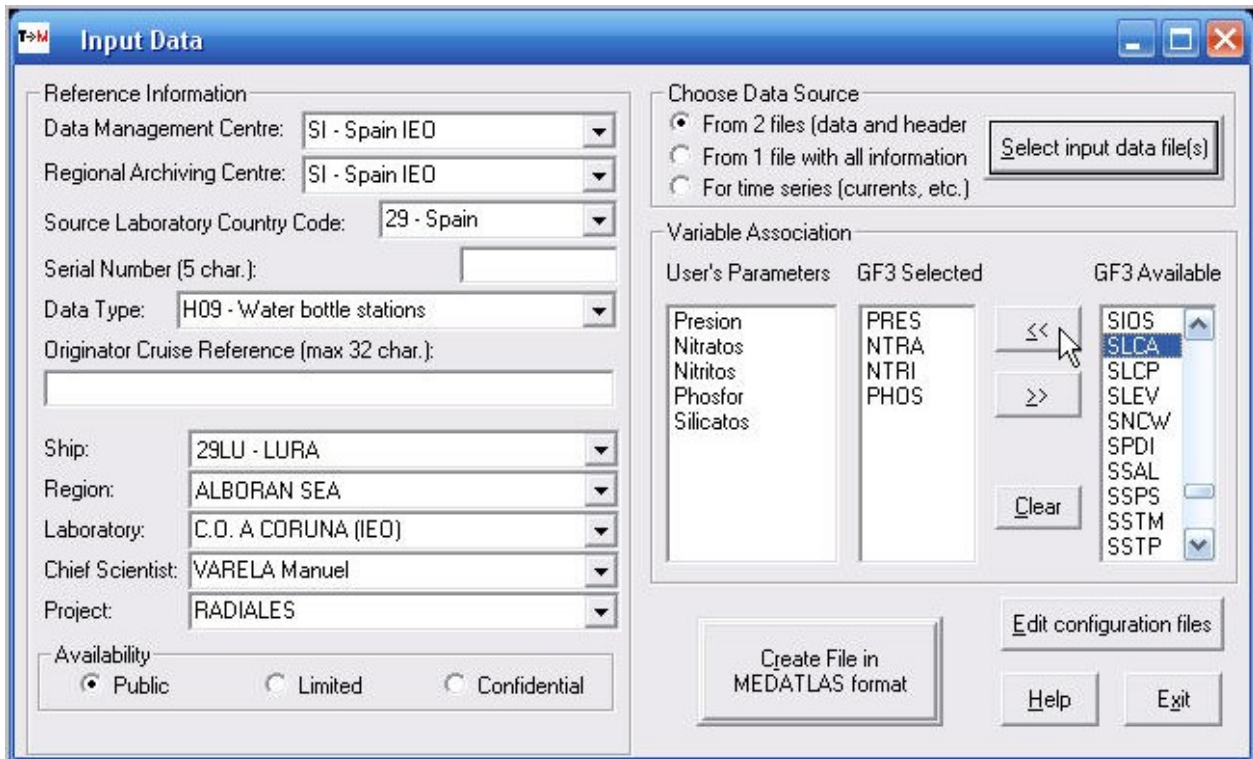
T>M Input Data

Reference Information
Data Management Centre: SI - Spain IEO
Regional Archiving Centre: SI - Spain IEO
Source Laboratory Country Code: 29 - Spain
Serial Number (5 char.):
Data Type: H09 - Water bottle stations
Originator Cruise Reference (max 32 char.):

Ship: 29LU - LURA
Region: ALBORAN SEA
Laboratory: C.O. A CORUNA (IEO)
Chief Scientist: VARELA Manuel
Project: RADIALES

Availability
Public
Limited
Confidential

Choose Data Source
From 2 files (data and header
From 1 file with all information
For time series (currents, etc.)
Select input data file(s)

Variable Association
User's Parameters
Presion
Nitratos
Nitritos
Phosfor
Silicatos

GF3 Selected
PRES
NTRA
NTRI
PHOS

<<
>>
Clear

GF3 Available
SIOS
SLCA
SLCP
SLEV
SNCW
SPDI
SSAL
SSPS
SSTM
SSTP

Edit configuration files
Create File in MEDATLAS format
Help
Exit